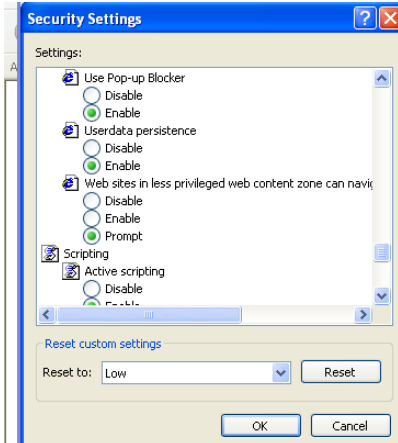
Security Settings

Settings:

Use Pop-up Blocker
Disable
Enable
Userdata persistence
Disable
Enable
Web sites in less privileged web content zone can navig
Disable
Enable
Prompt
Scripting
Active scripting
Disable
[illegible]

Reset custom settings
Reset to: Low
Reset

OK
Cancel